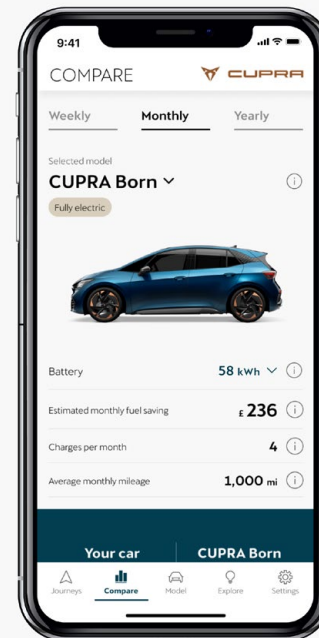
9:41

COMPARE

CUPRA

Weekly
Monthly
Yearly

Selected model

CUPRA Born

Fully electric

Battery
58 kWh

Estimated monthly fuel saving
£ 236

Charges per month
4

Average monthly mileage
1,000 mi

Your car
CUPRA Born

Journeys
Compare
Model
Explore
Settings